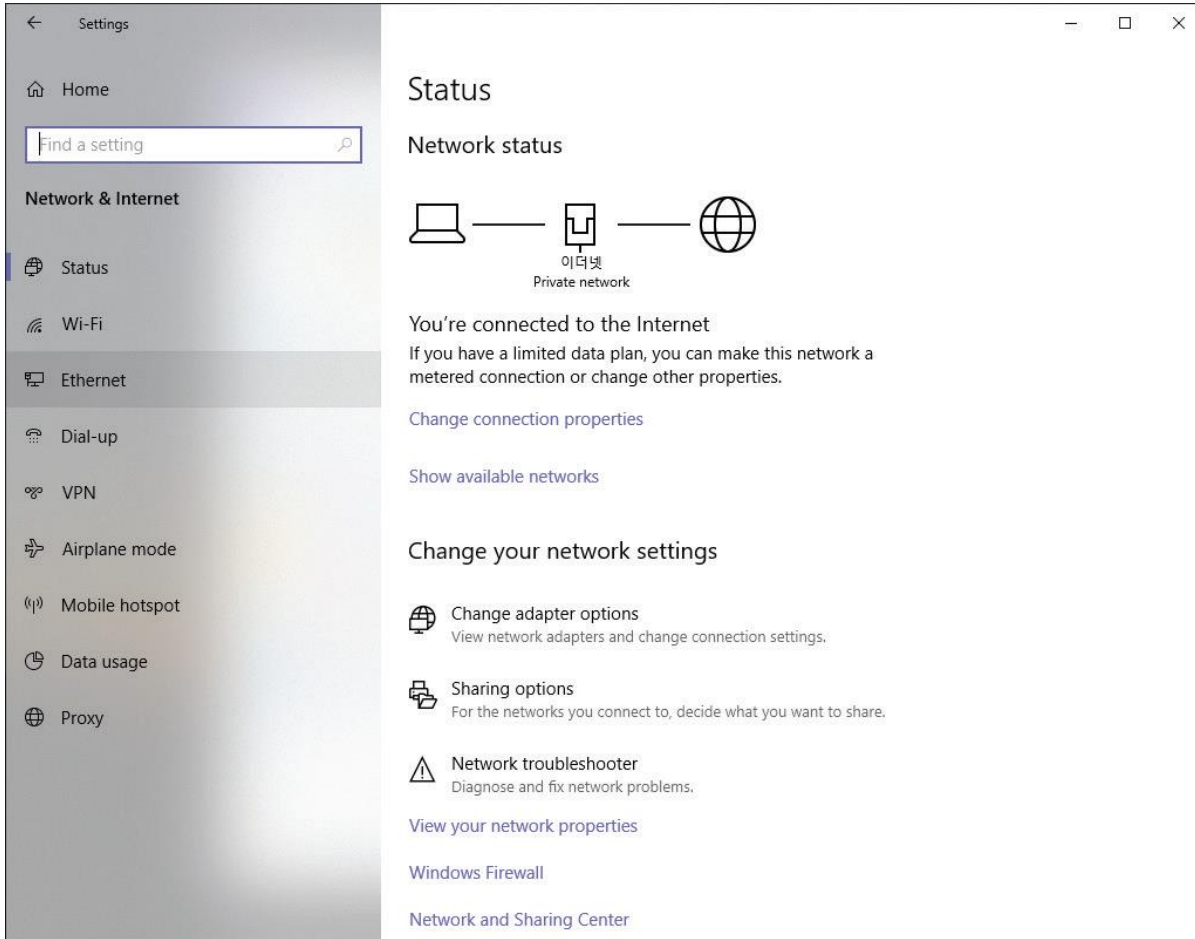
Settings

Home

Find a setting

Network & Internet

Status

Wi-Fi

Ethernet

Dial-up

VPN

Airplane mode

Mobile hotspot

Data usage

Proxy

Status

Network status

이더넷
Private network

You're connected to the Internet
If you have a limited data plan, you can make this network a metered connection or change other properties.

Change connection properties

Show available networks

Change your network settings

Change adapter options
View network adapters and change connection settings.

Sharing options
For the networks you connect to, decide what you want to share.

Network troubleshooter
Diagnose and fix network problems.

View your network properties

Windows Firewall

Network and Sharing Center